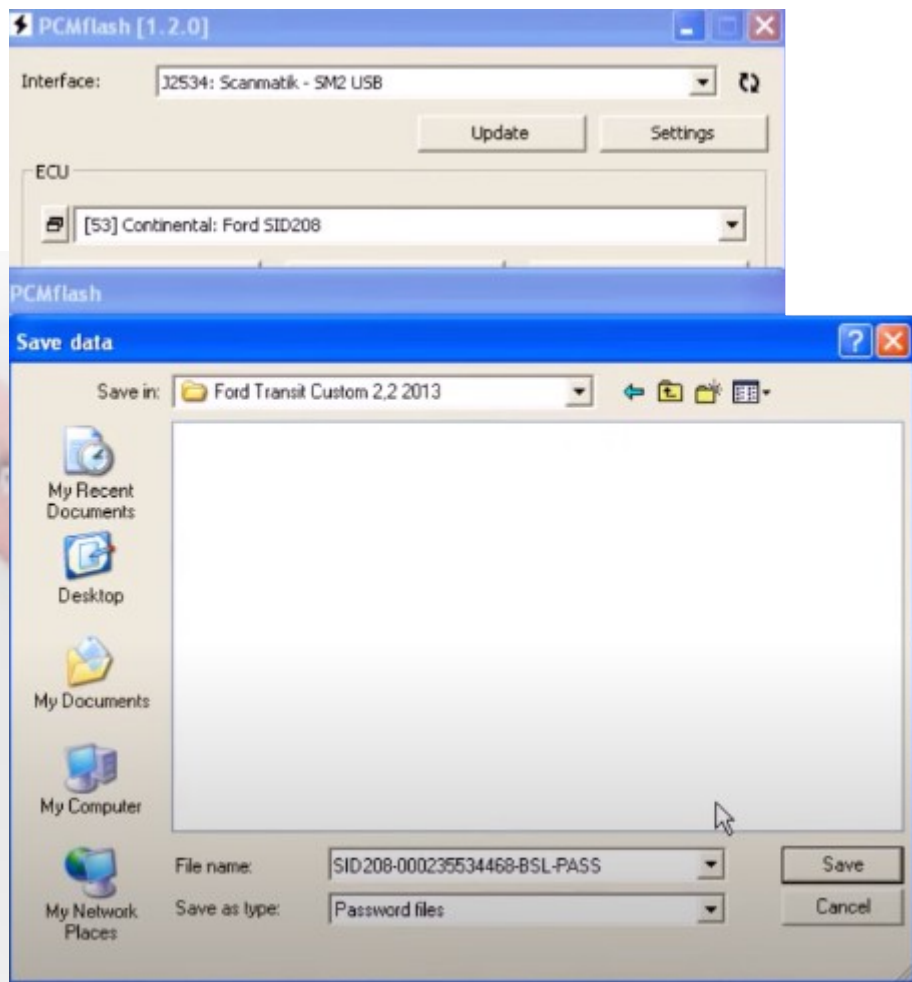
PCMflash [1.2.0]

Interface: J2534: Scanmatik - SM2 USB

Update Settings

ECU

[53] Continental: Ford SID208

PCMflash

Save data

Save in: Ford Transit Custom 2,2 2013

My Recent Documents

Desktop

My Documents

My Computer

My Network Places

File name: SID208-000235534468-BSL-PASS

Save as type: Password files

Save

Cancel